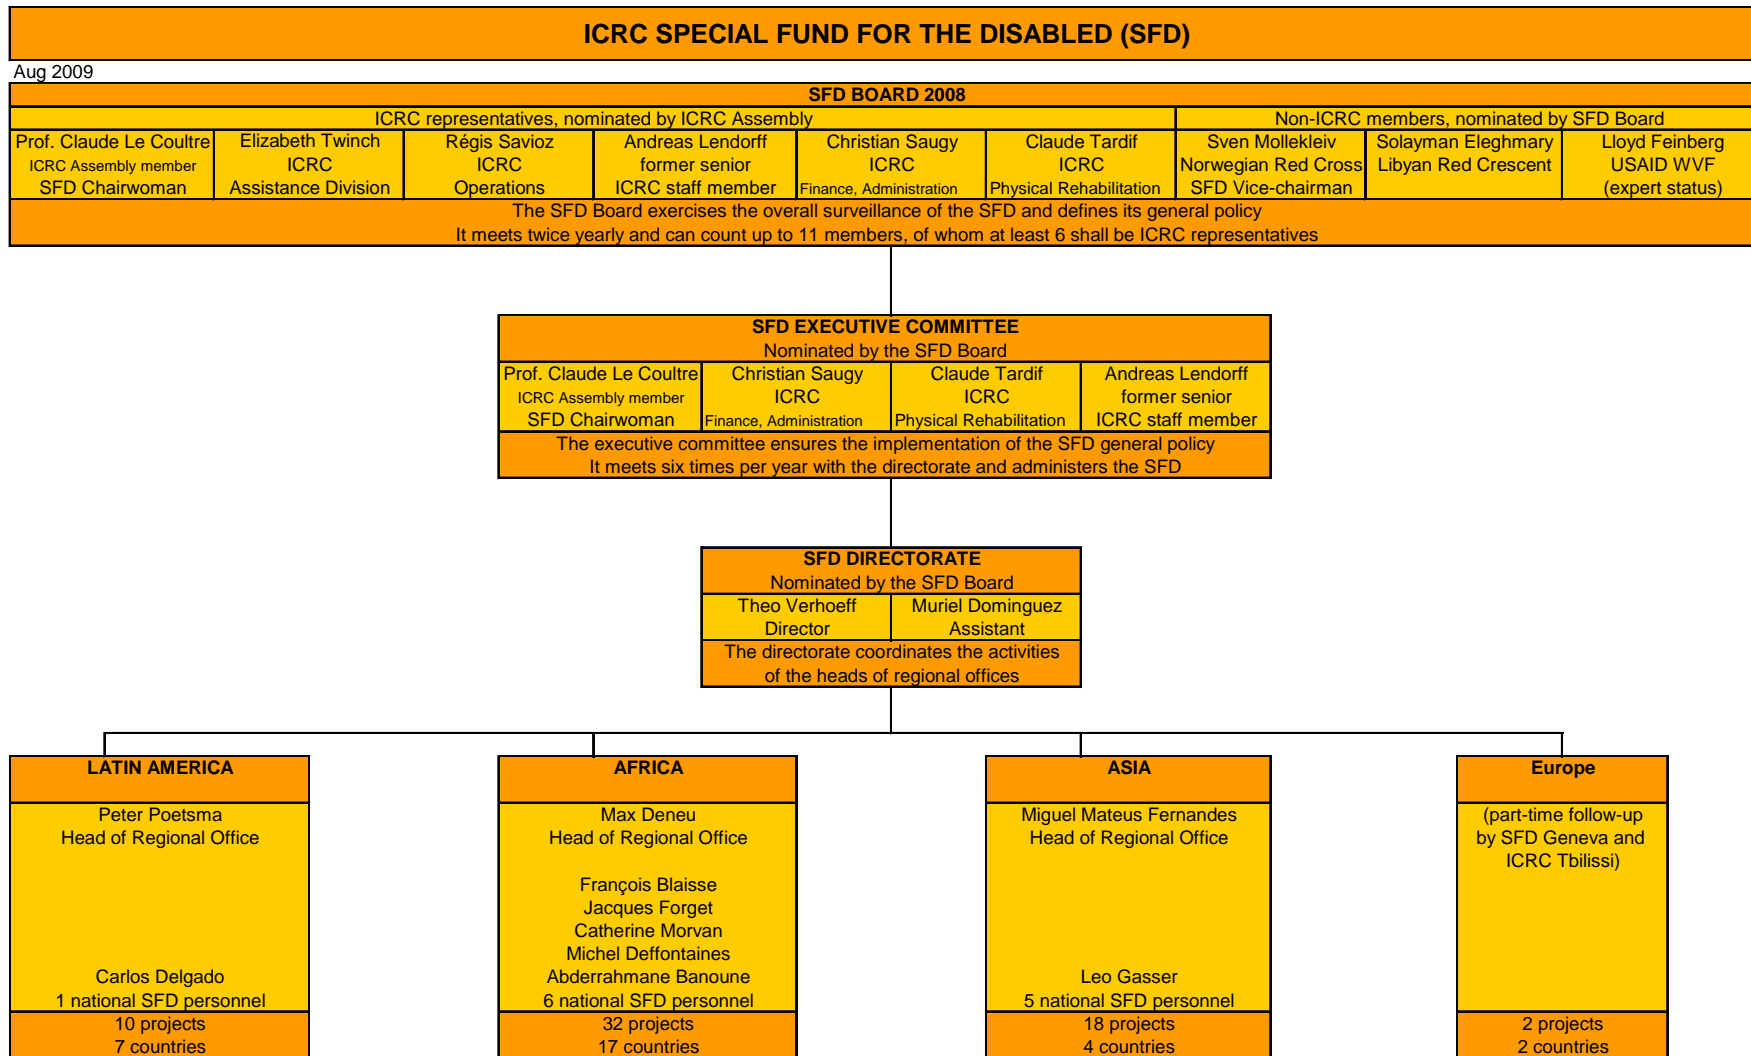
ICRC SPECIAL FUND FOR THE DISABLED (SFD)

Aug 2009

SFD BOARD 2008

ICRC representatives, nominated by ICRC Assembly

Non-ICRC members, nominated by SFD Board

| Prof. Claude Le Coultre ICRC Assembly member SFD Chairwoman | Elizabeth Twinch ICRC Assistance Division | Régis Savioz ICRC Operations | Andreas Lendorff former senior ICRC staff member | Christian Saugy ICRC Finance, Administration | Claude Tardif ICRC Physical Rehabilitation | Sven Mollekleiv Norwegian Red Cross SFD Vice-chairman | Solayman Eleghmary Libyan Red Crescent | Lloyd Feinberg USAID WVF (expert status) |
|---|---|---|---|---|---|---|---|---|

The SFD Board exercises the overall surveillance of the SFD and defines its general policy
It meets twice yearly and can count up to 11 members, of whom at least 6 shall be ICRC representatives

SFD EXECUTIVE COMMITTEE
Nominated by the SFD Board

| Prof. Claude Le Coultre ICRC Assembly member SFD Chairwoman | Christian Saugy ICRC Finance, Administration | Claude Tardif ICRC Physical Rehabilitation | Andreas Lendorff former senior ICRC staff member |
|---|---|---|---|

The executive committee ensures the implementation of the SFD general policy
It meets six times per year with the directorate and administers the SFD

SFD DIRECTORATE
Nominated by the SFD Board

| Theo Verhoeff Director | Muriel Dominguez Assistant |
|---|---|

The directorate coordinates the activities of the heads of regional offices

LATIN AMERICA
Peter Poetsma
Head of Regional Office
Carlos Delgado
1 national SFD personnel
10 projects
7 countries

AFRICA
Max Deneu
Head of Regional Office
François Blaisse
Jacques Forget
Catherine Morvan
Michel Deffontaines
Abderrahmane Banoune
6 national SFD personnel
32 projects
17 countries

ASIA
Miguel Mateus Fernandes
Head of Regional Office
Leo Gasser
5 national SFD personnel
18 projects
4 countries

Europe
(part-time follow-up by SFD Geneva and ICRC Tbilissi)
2 projects
2 countries